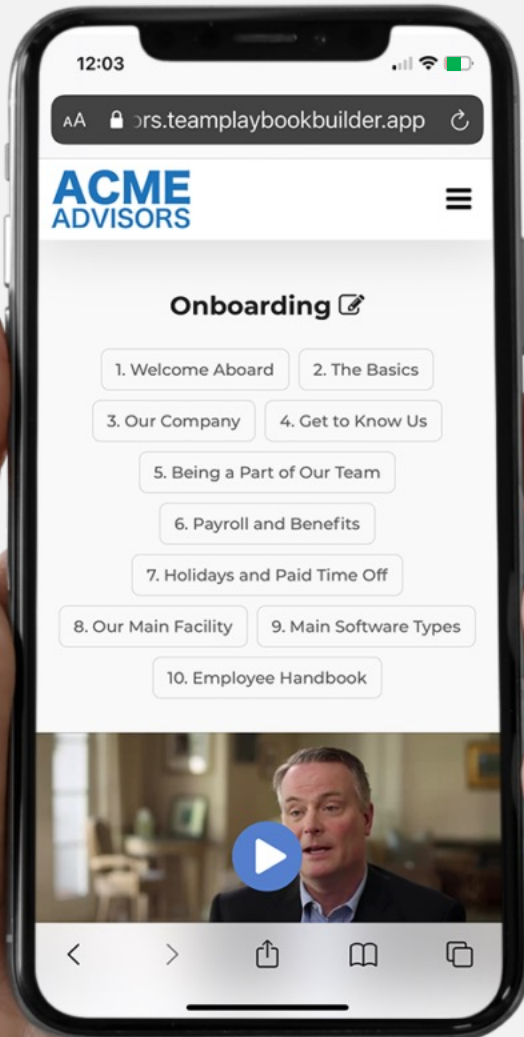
12:03

AA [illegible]ors.teamplaybookbuilder.app

ACME
ADVISORS

Onboarding

1. Welcome Aboard
2. The Basics
3. Our Company
4. Get to Know Us
5. Being a Part of Our Team
6. Payroll and Benefits
7. Holidays and Paid Time Off
8. Our Main Facility
9. Main Software Types
10. Employee Handbook